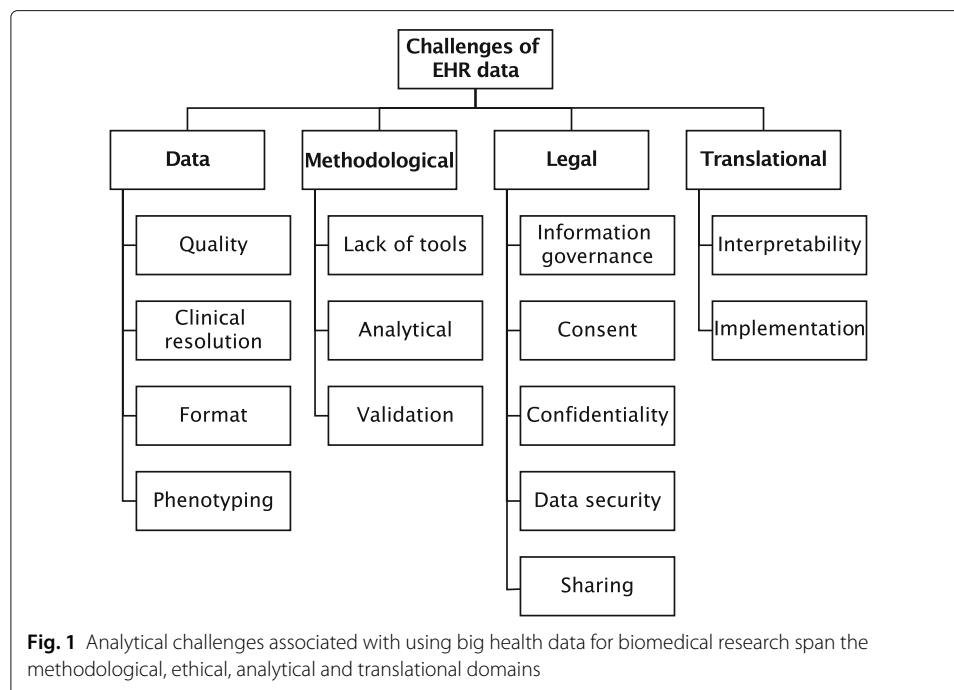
Challenges of EHR data

Data

Quality

Clinical resolution

Format

Phenotyping

Methodological

Lack of tools

Analytical

Validation

Legal

Information governance

Consent

Confidentiality

Data security

Sharing

Translational

Interpretability

Implementation

**Fig. 1** Analytical challenges associated with using big health data for biomedical research span the methodological, ethical, analytical and translational domains